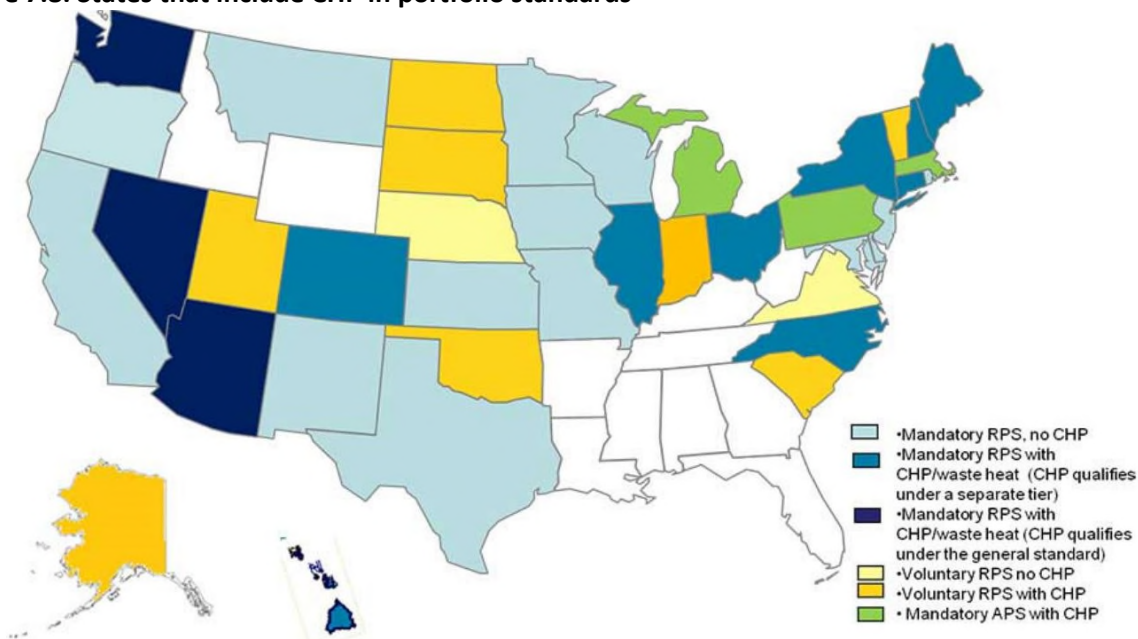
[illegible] States that include CHP in portfolio standards

•Mandatory RPS, no CHP
•Mandatory RPS with CHP/waste heat (CHP qualifies under a separate tier)
•Mandatory RPS with CHP/waste heat (CHP qualifies under the general standard)
•Voluntary RPS no CHP
•Voluntary RPS with CHP
• Mandatory APS with CHP